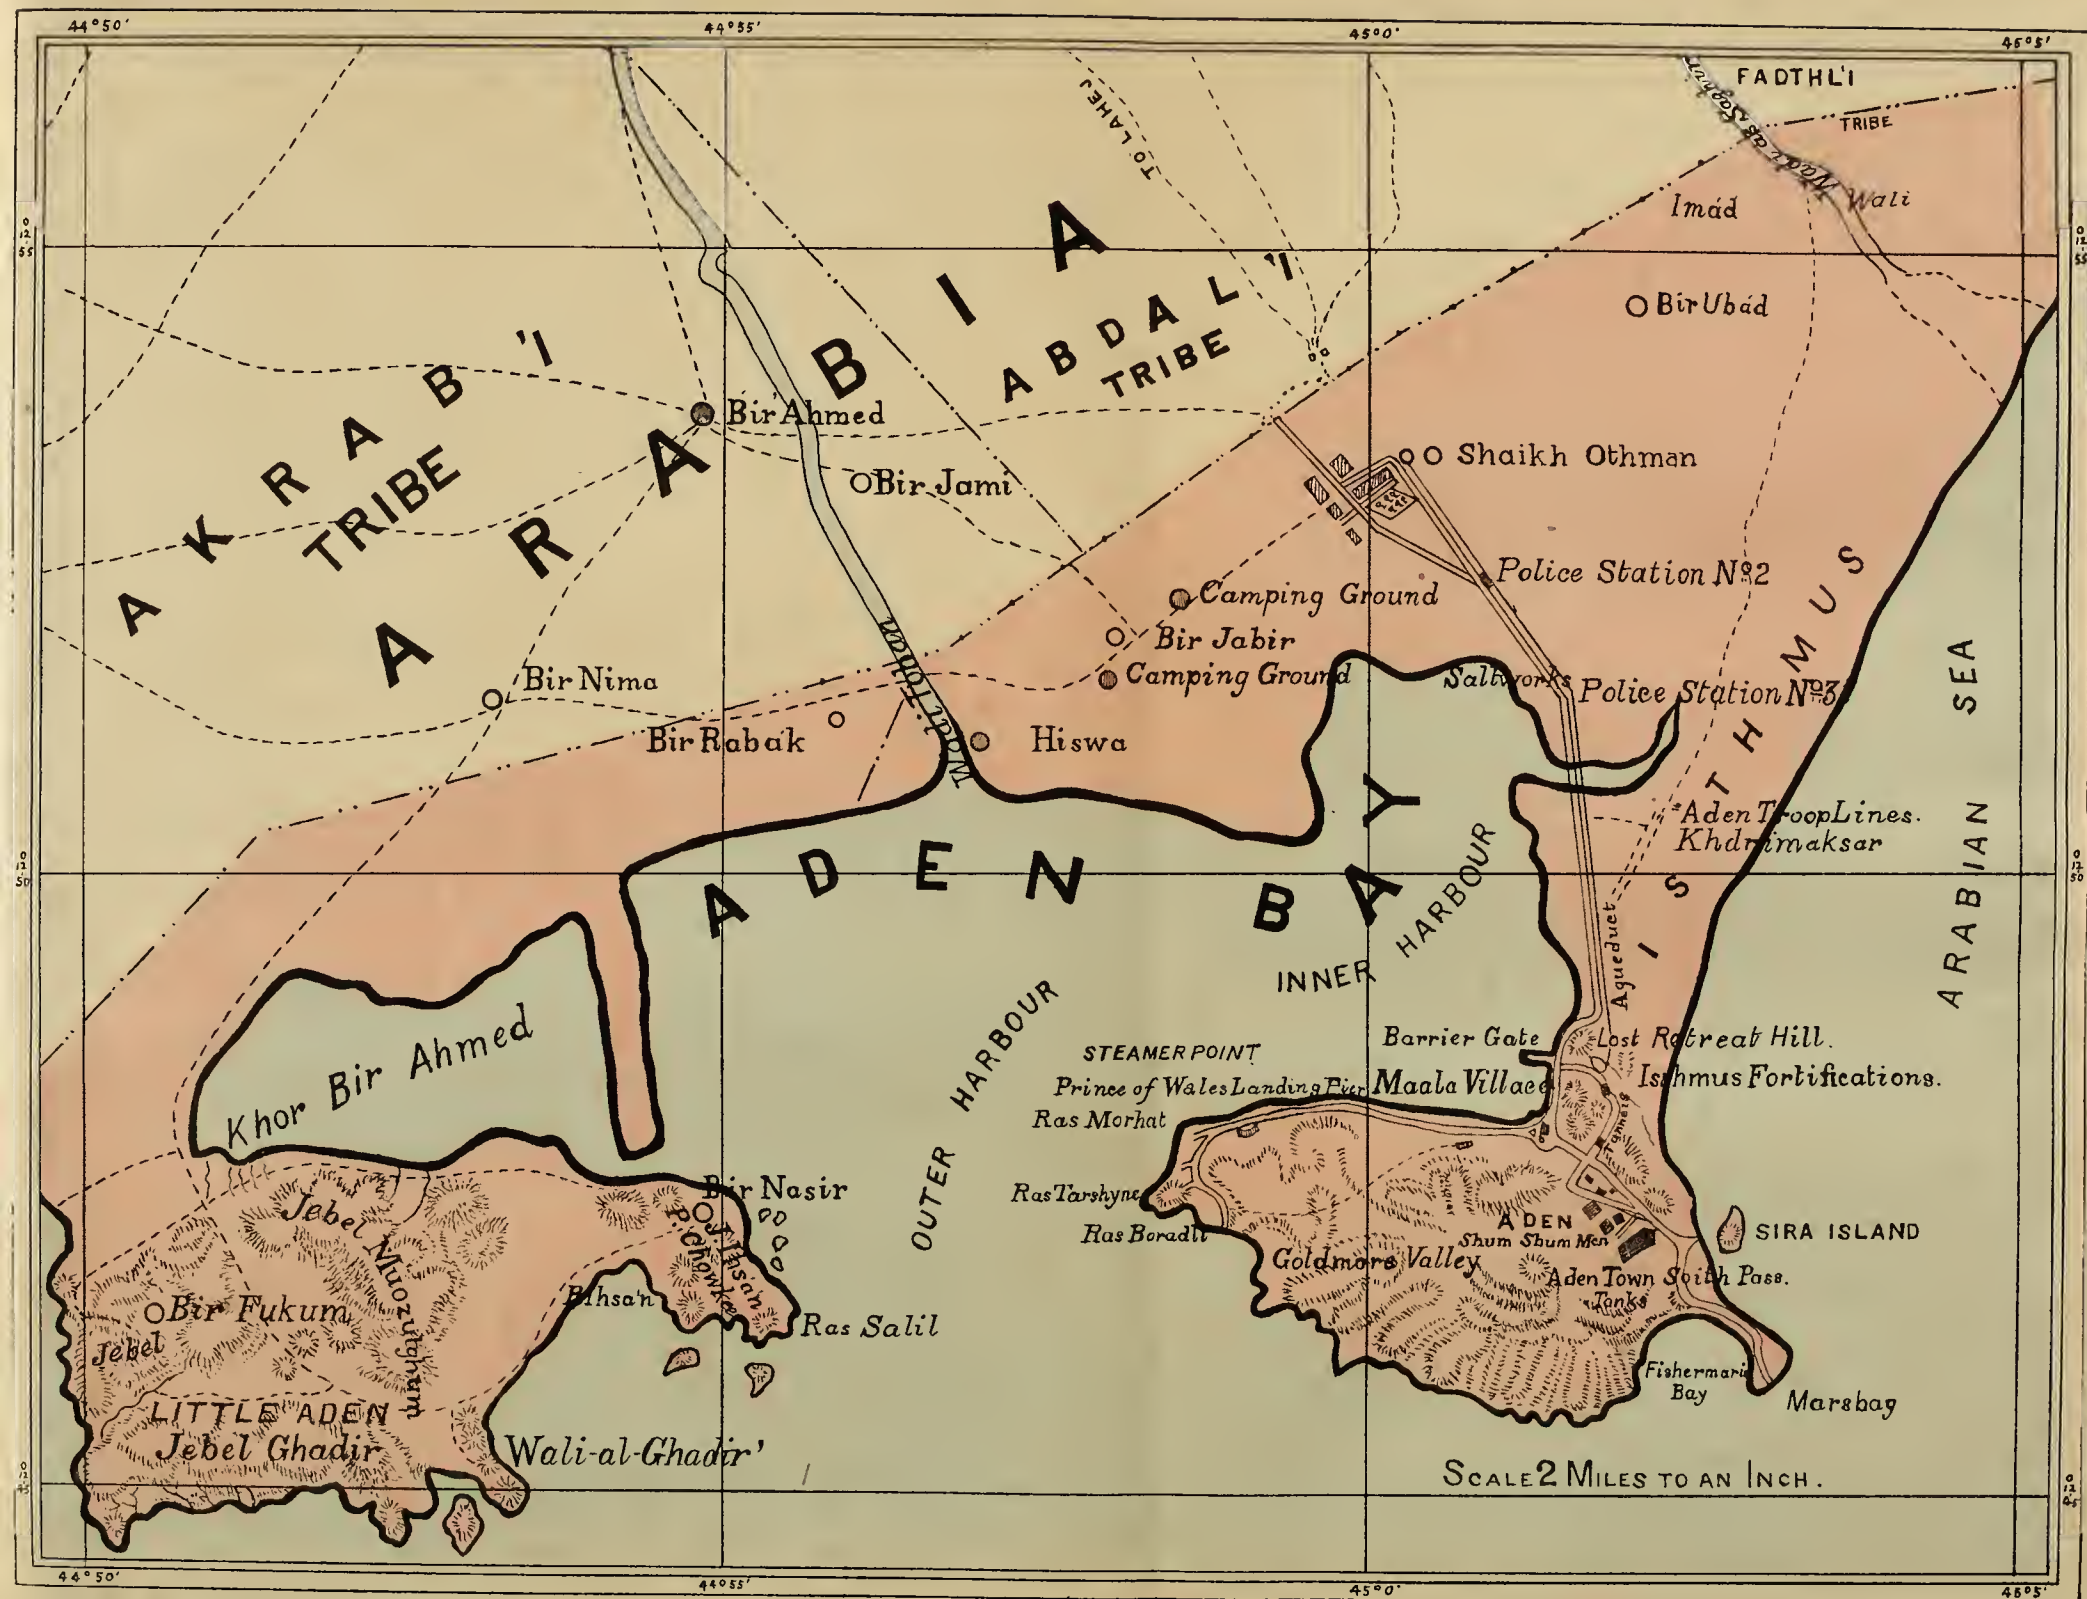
44°50′ 44°55′ 45°0′ 45°5′

FADTHL'I TRIBE

Wadi as Saghir

TO LAHEJ

Imád

Wali

ARABIA

AKRAB'I TRIBE

ABDAL'I TRIBE

O Bir Ubád

Bir Ahmed

O Shaikh Othman

OBir Jami

Police Station Nº2

Camping Ground

Bir Jabir

Camping Ground

Bir Nima

Wadi Tuban

Saltworks

Police Station Nº3

Bir Rabak

Hiswa

ISTHMUS

ADEN BAY

Aden TroopLines.

Khdrmaksar

ARABIAN SEA

INNER HARBOUR

Aqueduct

OUTER HARBOUR

Khor Bir Ahmed

Barrier Gate

Lost Retreat Hill.

STEAMER POINT

Prince of Wales Landing Pier

Maala Village

Isthmus Fortifications.

Ras Morhat

Bir Nasir

Ras Tarshyne

Jebel Muozutghum

Ihsan

P. Chowkee

ADEN

SIRA ISLAND

Ras Boradli

Shum Shum Mtn

Goldmore Valley

Aden Town

South Pass.

Bir Fukum

Ihsan

Ras Salil

Tanks

Jebel

Fisherman's Bay

Marsbag

LITTLE ADEN

Jebel Ghadir

Wali-al-Ghadir'

Scale 2 Miles to an Inch.

12 55

12 50

12 45

44°50′ 44°55′ 45°0′ 45°5′